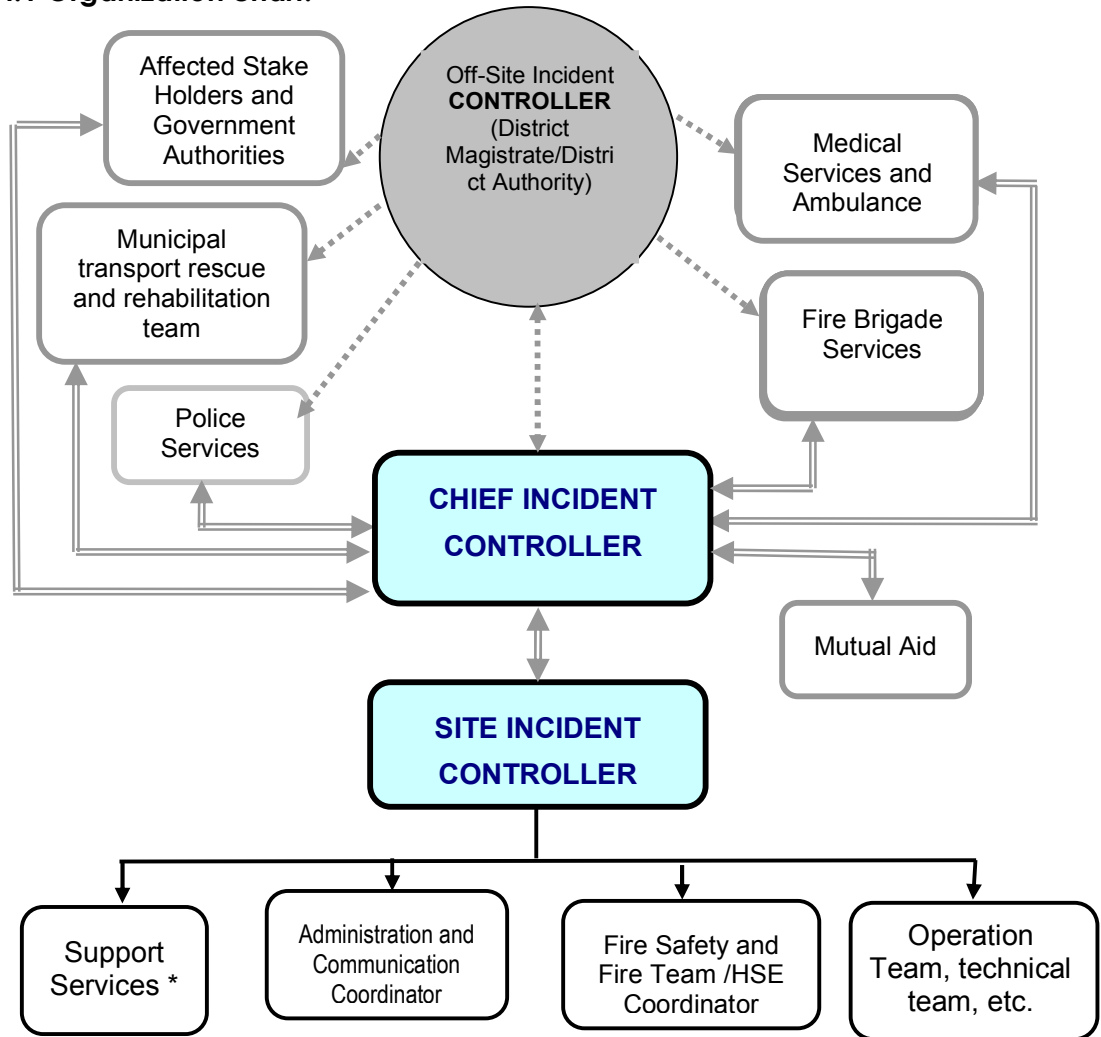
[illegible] Organization chart

Off-Site Incident **CONTROLLER** (District Magistrate/District Authority)

Affected Stake Holders and Government Authorities

Medical Services and Ambulance

Municipal transport rescue and rehabilitation team

Fire Brigade Services

Police Services

CHIEF INCIDENT CONTROLLER

Mutual Aid

SITE INCIDENT CONTROLLER

Support Services *

Administration and Communication Coordinator

Fire Safety and Fire Team /HSE Coordinator

Operation Team, technical team, etc.